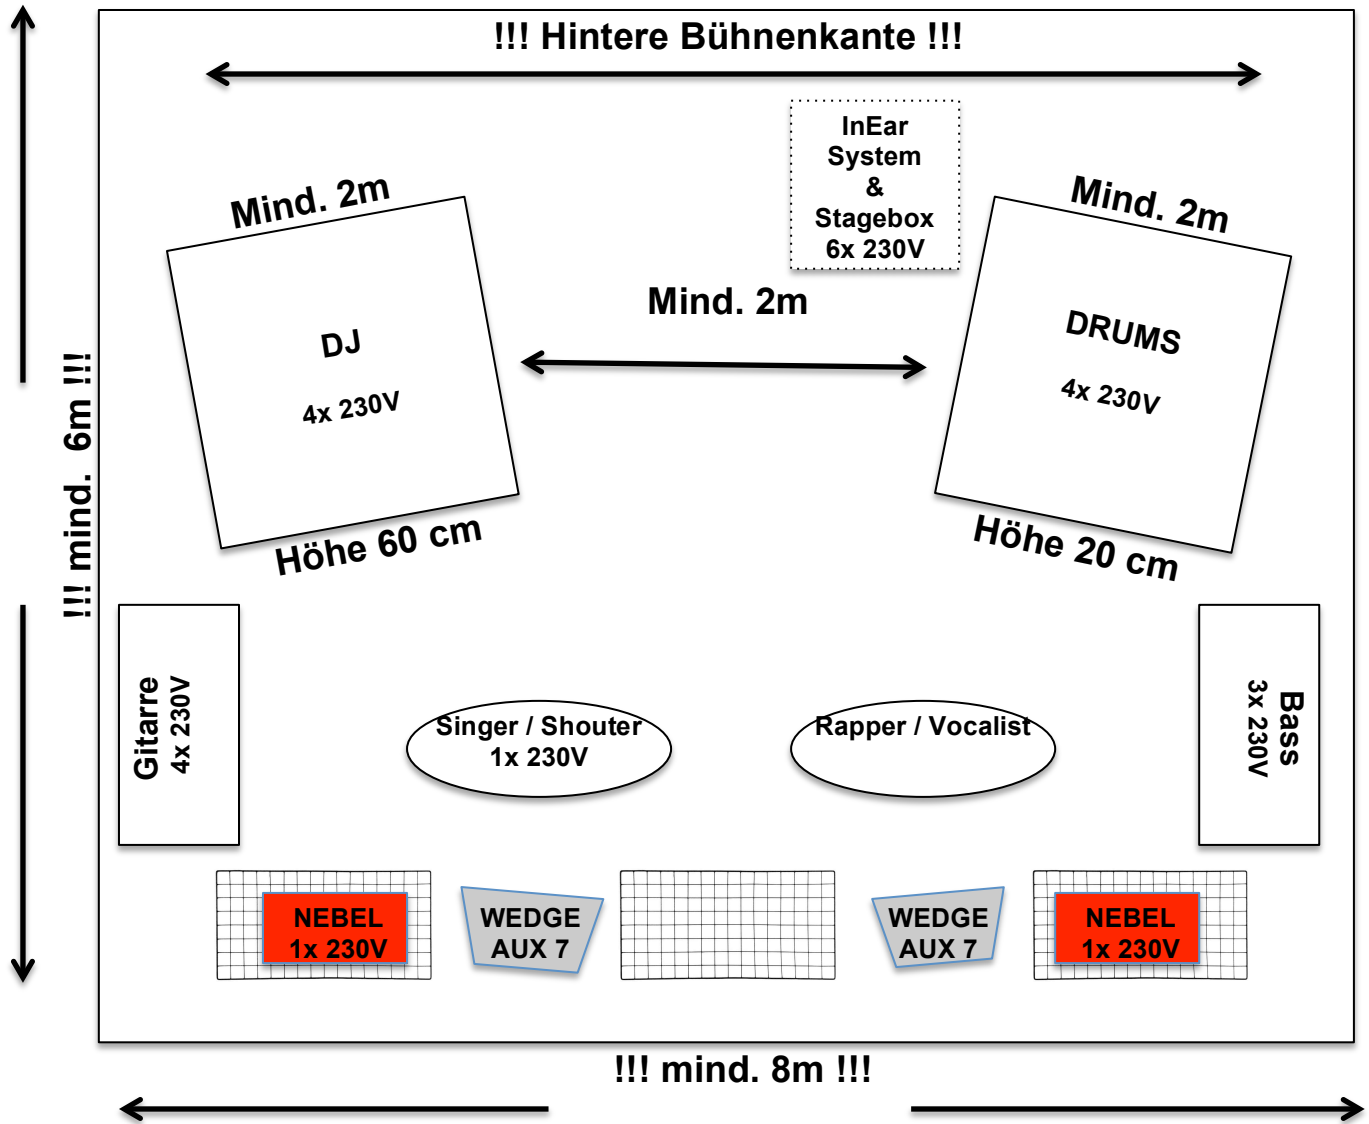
!!! Hintere Bühnenkante !!!

!!! mind. 6m !!!

InEar System & Stagebox 6x 230V

Mind. 2m

DJ

4x 230V

Höhe 60 cm

Mind. 2m

Mind. 2m

DRUMS

4x 230V

Höhe 20 cm

Gitarre 4x 230V

Singer / Shouter 1x 230V

Rapper / Vocalist

Bass 3x 230V

NEBEL 1x 230V

WEDGE AUX 7

WEDGE AUX 7

NEBEL 1x 230V

!!! mind. 8m !!!